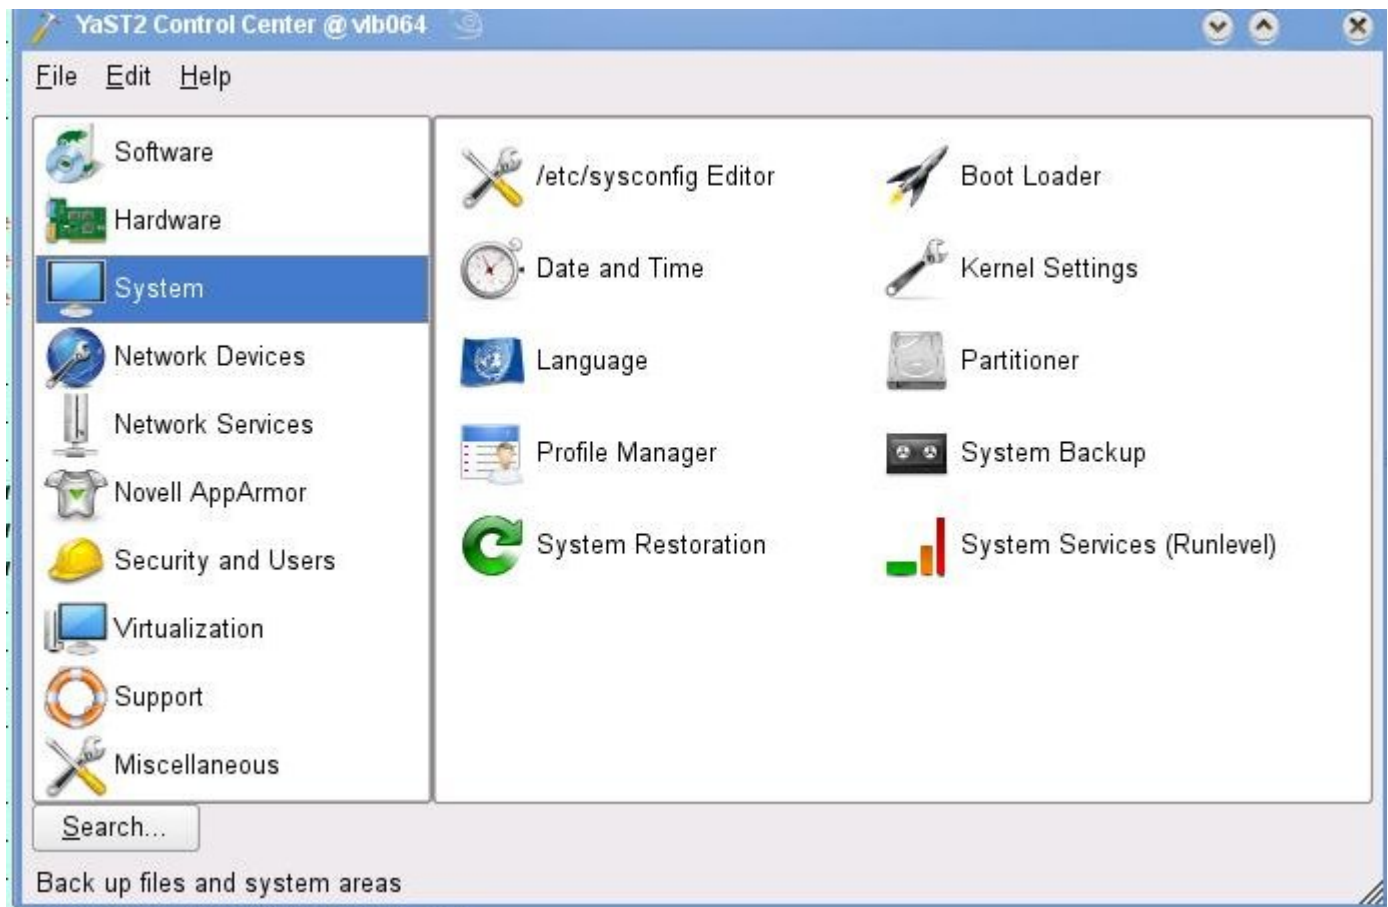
YaST2 Control Center @ vlb064

File Edit Help

Software
Hardware
System
Network Devices
Network Services
Novell AppArmor
Security and Users
Virtualization
Support
Miscellaneous

/etc/sysconfig Editor
Boot Loader
Date and Time
Kernel Settings
Language
Partitioner
Profile Manager
System Backup
System Restoration
System Services (Runlevel)

Search...

Back up files and system areas